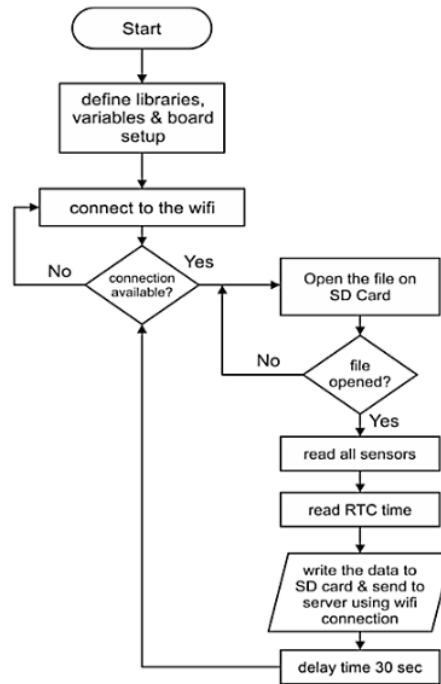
Start

define libraries, variables & board setup

connect to the wifi

No

connection available?

Yes

Open the file on SD Card

No

file opened?

Yes

read all sensors

read RTC time

write the data to SD card & send to server using wifi connection

delay time 30 sec